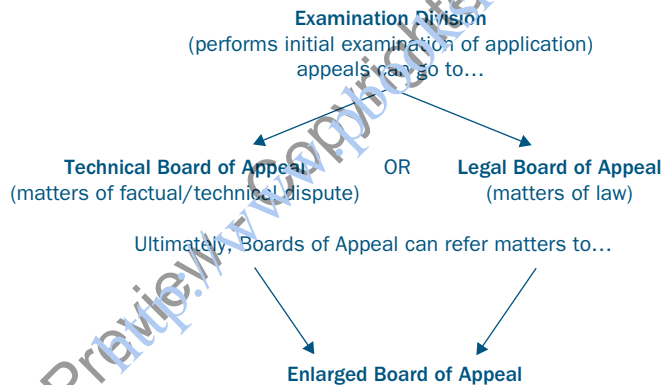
Examination Division
(performs initial examination of application)
appeals can go to…

Technical Board of Appeal
(matters of factual/technical dispute)

OR

Legal Board of Appeal
(matters of law)

Ultimately, Boards of Appeal can refer matters to…

Enlarged Board of Appeal

Preview http://www.copybooks.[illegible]